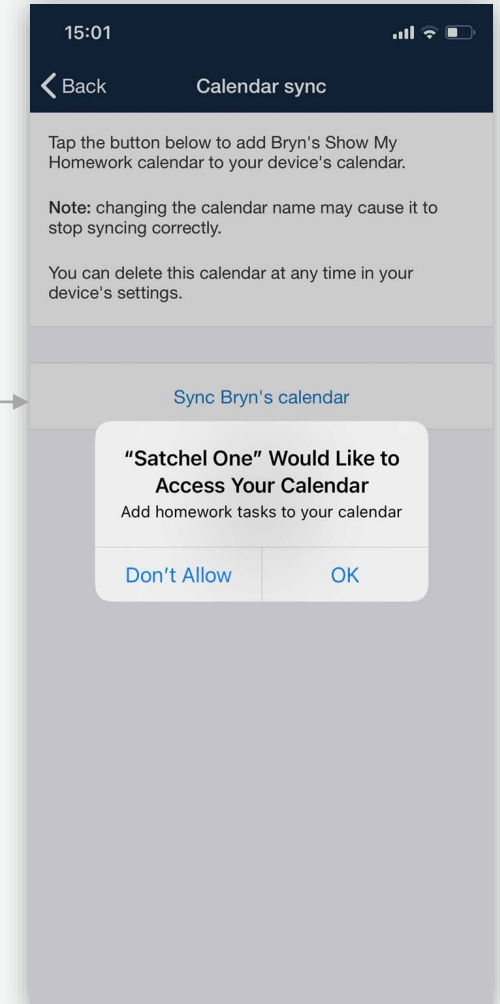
15:01

Back

Calendar sync

Tap the button below to add Bryn's Show My Homework calendar to your device's calendar.

**Note:** changing the calendar name may cause it to stop syncing correctly.

You can delete this calendar at any time in your device's settings.

Sync Bryn's calendar

“Satchel One” Would Like to Access Your Calendar

Add homework tasks to your calendar

Don’t Allow

OK